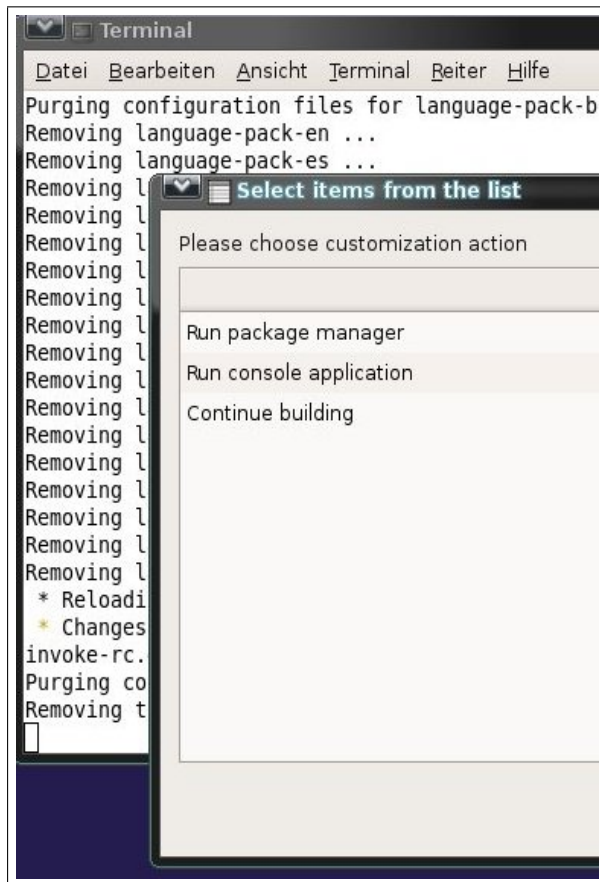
Terminal

Datei Bearbeiten Ansicht Terminal Reiter Hilfe

Purging configuration files for language-pack-b
Removing language-pack-en ...
Removing language-pack-es ...
Removing l
Removing l
Removing l
Removing l
Removing l
Removing l
Removing l
Removing l
Removing l
Removing l
Removing l
Removing l
Removing l
Removing l
Removing l
 * Reloadi
 * Changes
invoke-rc.
Purging co
Removing t

Select items from the list

Please choose customization action

Run package manager
Run console application
Continue building